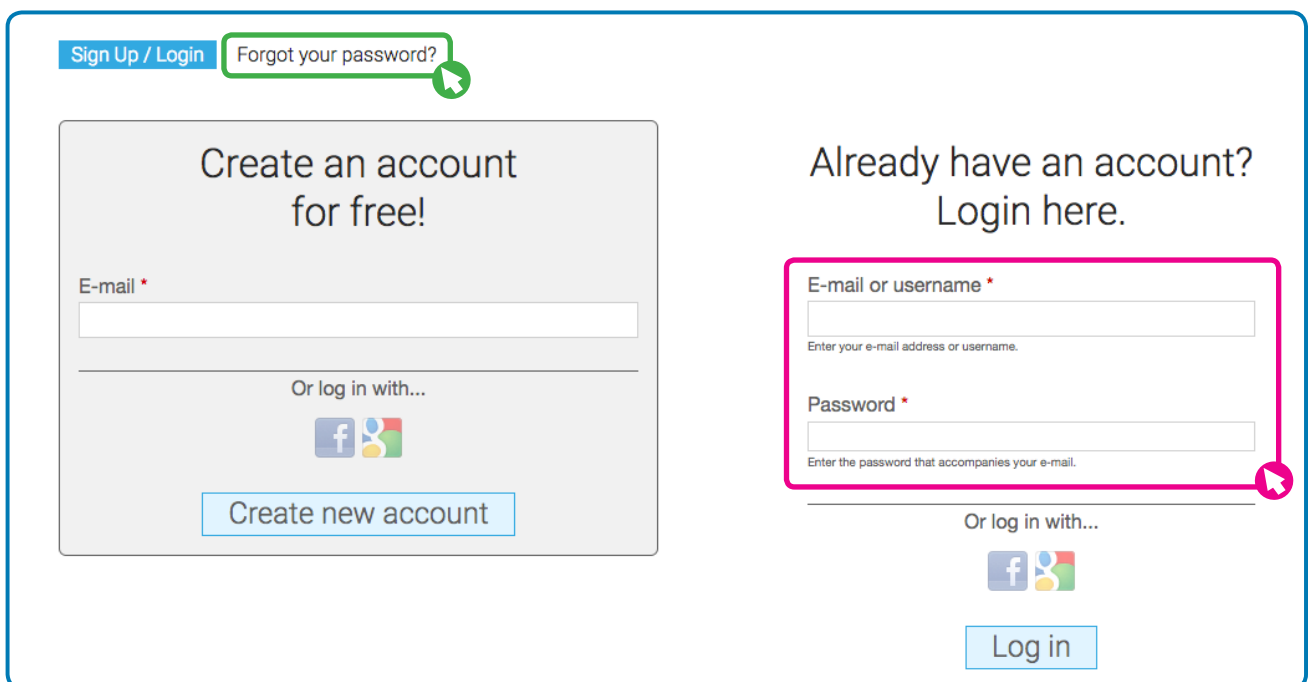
Sign Up / Login

Forgot your password?

Create an account for free!

E-mail *

Or log in with...

Create new account

Already have an account? Login here.

E-mail or username *

Enter your e-mail address or username.

Password *

Enter the password that accompanies your e-mail.

Or log in with...

Log in